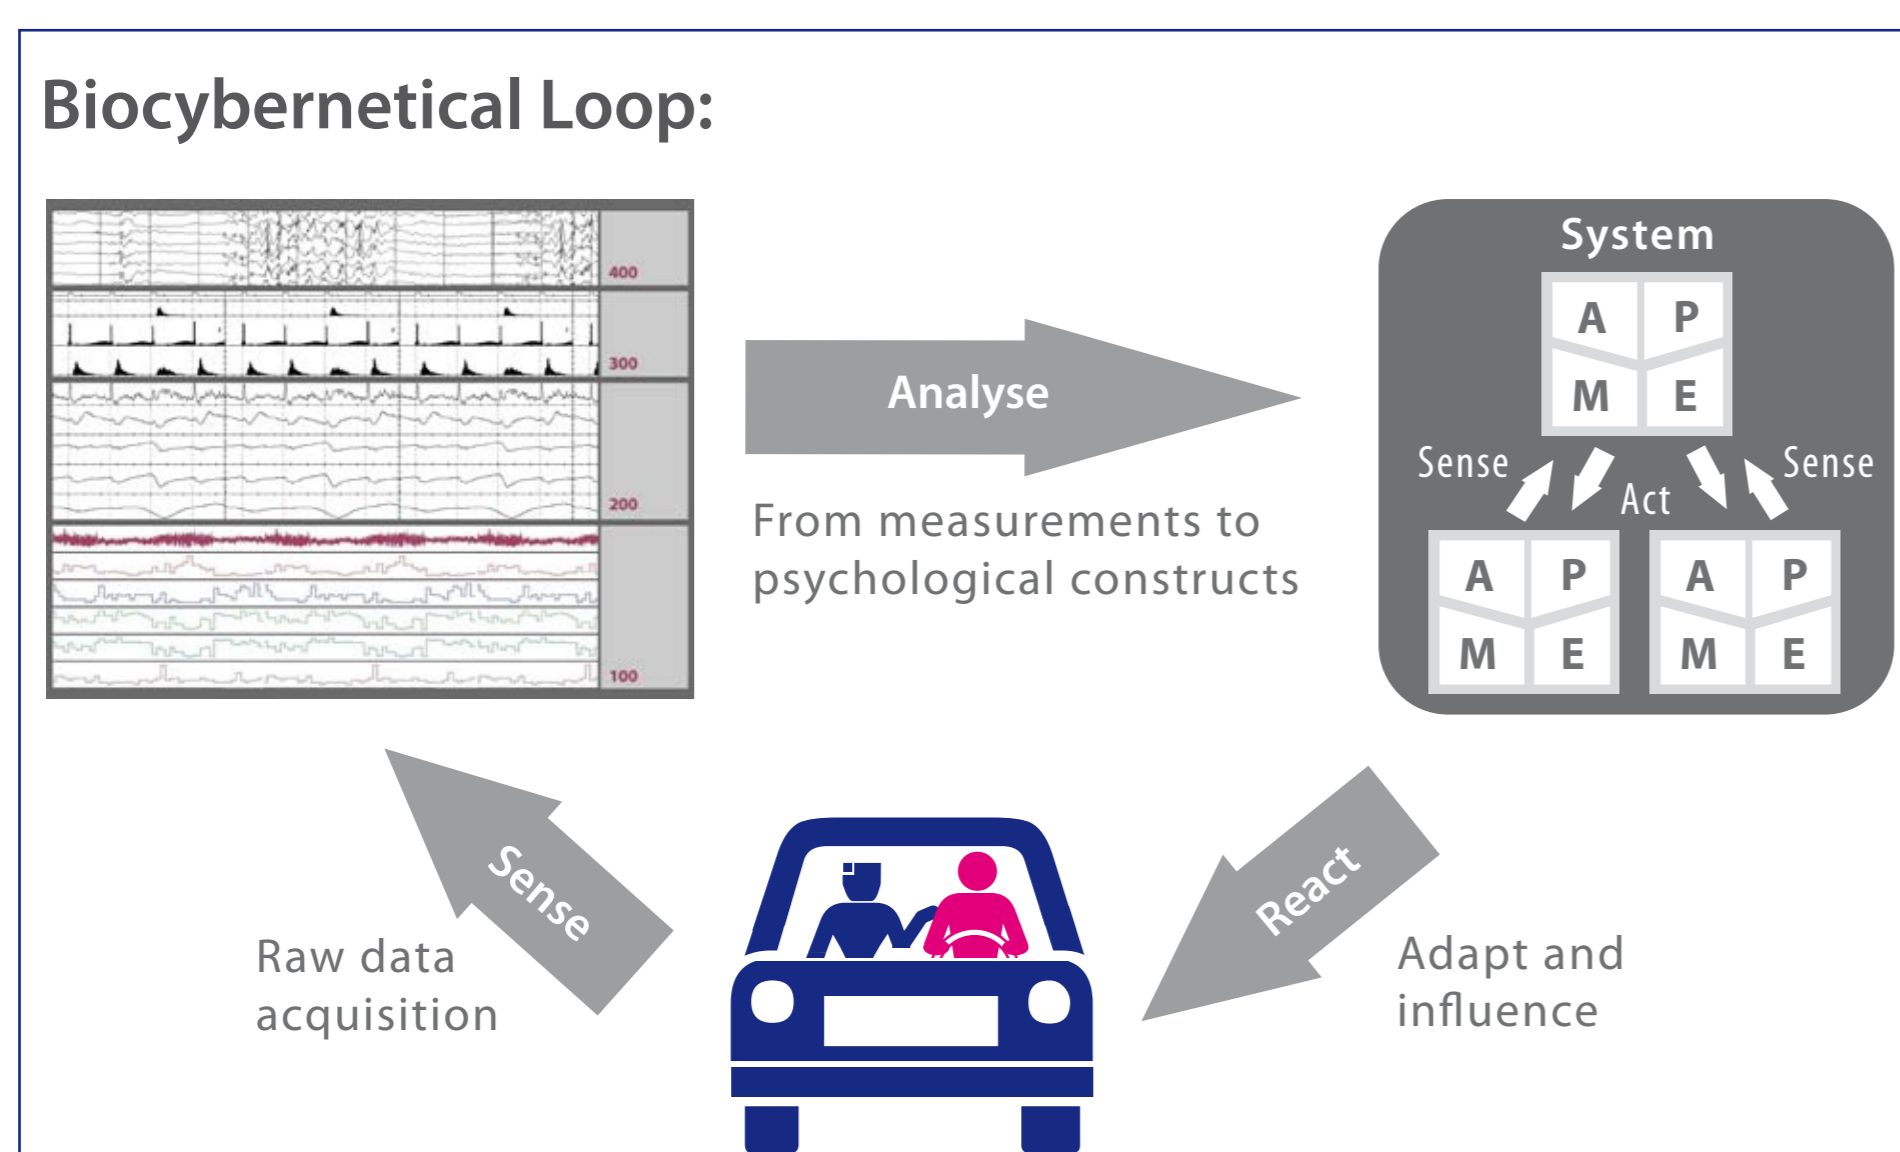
Biocybernetical Loop:

400
300
200
100

Analyse

From measurements to psychological constructs

System

A P
M E

Sense
Act
Sense

A P
M E

A P
M E

Sense

Raw data acquisition

React

Adapt and influence